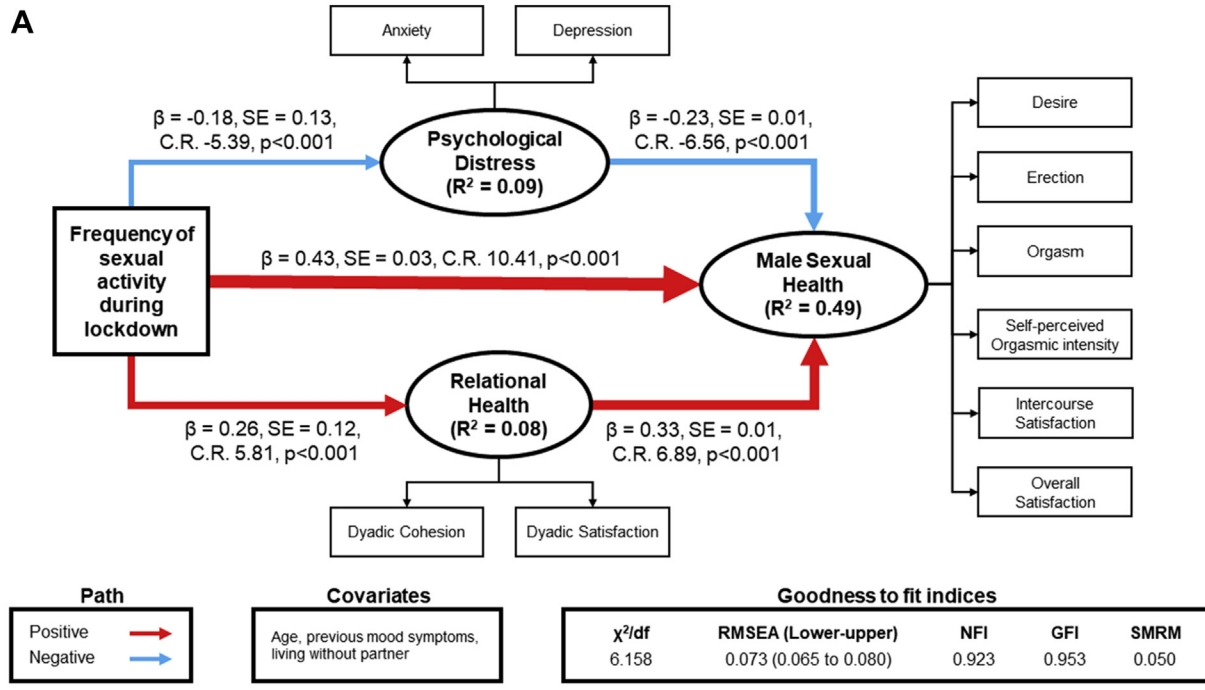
A

Anxiety

Depression

β = -0.18, SE = 0.13, C.R. -5.39, p<0.001

Psychological Distress ($R^2$ = 0.09)

β = -0.23, SE = 0.01, C.R. -6.56, p<0.001

Desire

Erection

Frequency of sexual activity during lockdown

β = 0.43, SE = 0.03, C.R. 10.41, p<0.001

Male Sexual Health ($R^2$ = 0.49)

Orgasm

Self-perceived Orgasmic intensity

Relational Health ($R^2$ = 0.08)

β = 0.26, SE = 0.12, C.R. 5.81, p<0.001

β = 0.33, SE = 0.01, C.R. 6.89, p<0.001

Intercourse Satisfaction

Overall Satisfaction

Dyadic Cohesion

Dyadic Satisfaction

Path

Positive

Negative

Covariates

Age, previous mood symptoms, living without partner

Goodness to fit indices

| $\chi^2$/df | RMSEA (Lower-upper) | NFI | GFI | SMRM |
|---|---|---|---|---|
| 6.158 | 0.073 (0.065 to 0.080) | 0.923 | 0.953 | 0.050 |